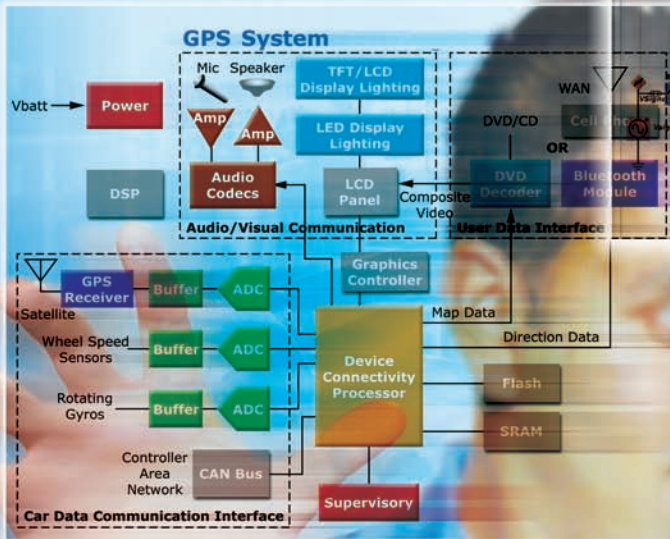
GPS System

Vbatt

Power

DSP

Mic

Speaker

Amp

Amp

Audio Codecs

TFT/LCD Display Lighting

LED Display Lighting

LCD Panel

Audio/Visual Communication

WAN

DVD/CD

Cell Phone

OR

DVD Decoder

Bluetooth Module

Composite Video

User Data Interface

Graphics Controller

GPS Receiver

Satellite

Buffer

ADC

Wheel Speed Sensors

Buffer

ADC

Rotating Gyros

Buffer

ADC

Map Data

Direction Data

Device Connectivity Processor

Flash

SRAM

Controller Area Network

CAN Bus

Supervisory

Car Data Communication Interface